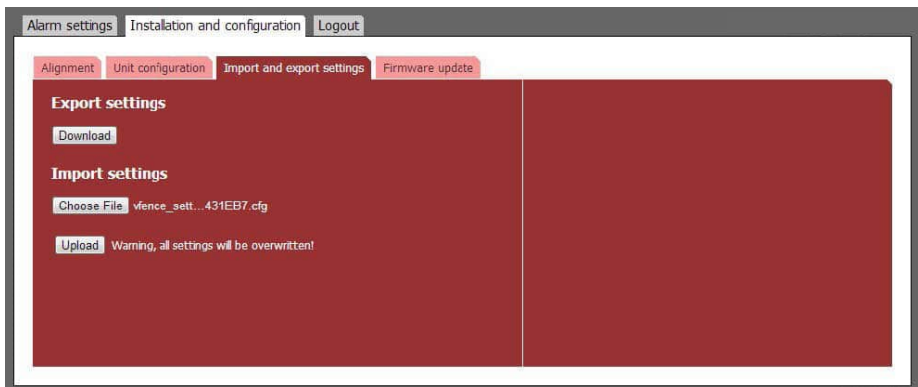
Alarm settings | Installation and configuration | Logout

Alignment | Unit configuration | Import and export settings | Firmware update

Export settings

Download

Import settings

Choose File vfence_sett...431EB7.cfg

Upload Warning, all settings will be overwritten!